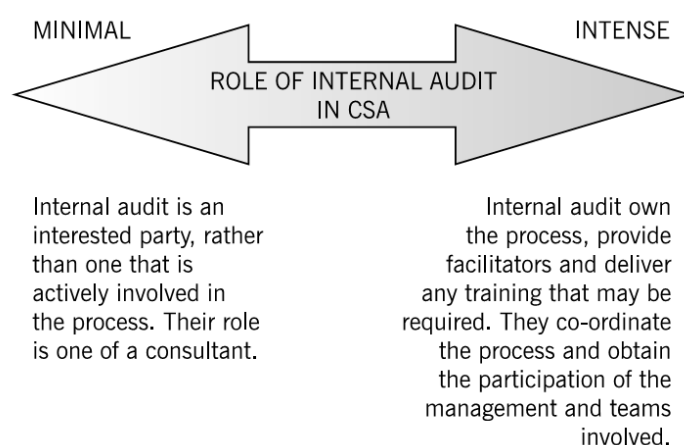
MINIMAL

INTENSE

ROLE OF INTERNAL AUDIT IN CSA

Internal audit is an interested party, rather than one that is actively involved in the process. Their role is one of a consultant.

Internal audit own the process, provide facilitators and deliver any training that may be required. They co-ordinate the process and obtain the participation of the management and teams involved.